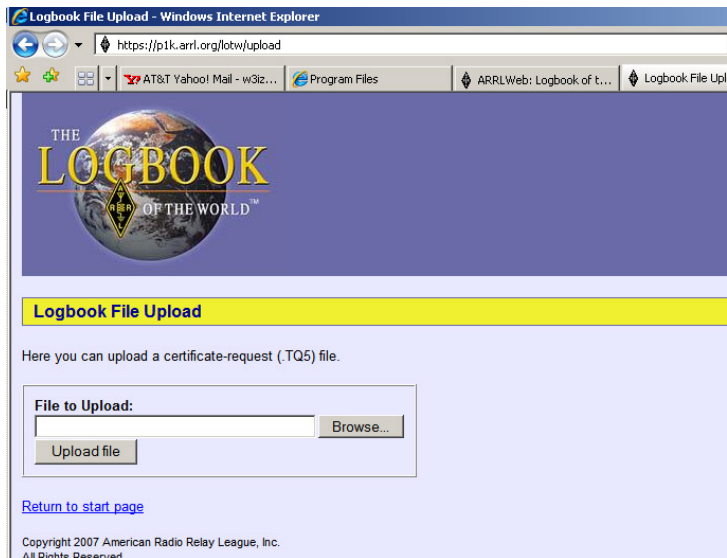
Logbook File Upload - Windows Internet Explorer

https://p1k.arrl.org/lotw/upload

AT&T Yahoo! Mail - w3iz...

Program Files

ARRLWeb: Logbook of t...

Logbook File Upl

THE LOGBOOK OF THE WORLD™

ARRL

Logbook File Upload

Here you can upload a certificate-request (.TQ5) file.

File to Upload:

Browse...

Upload file

Return to start page

Copyright 2007 American Radio Relay League, Inc.
All Rights Reserved